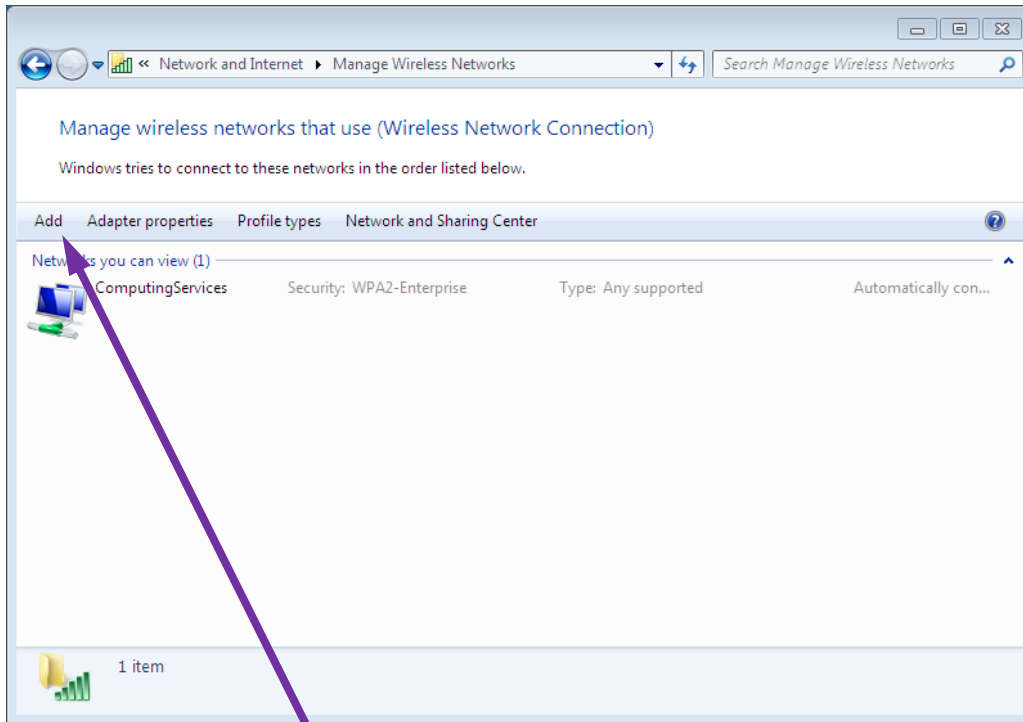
« Network and Internet ▸ Manage Wireless Networks

Search Manage Wireless Networks

Manage wireless networks that use (Wireless Network Connection)

Windows tries to connect to these networks in the order listed below.

Add Adapter properties Profile types Network and Sharing Center

Netw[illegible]s you can view (1)

ComputingServices Security: WPA2-Enterprise Type: Any supported Automatically con...

1 item